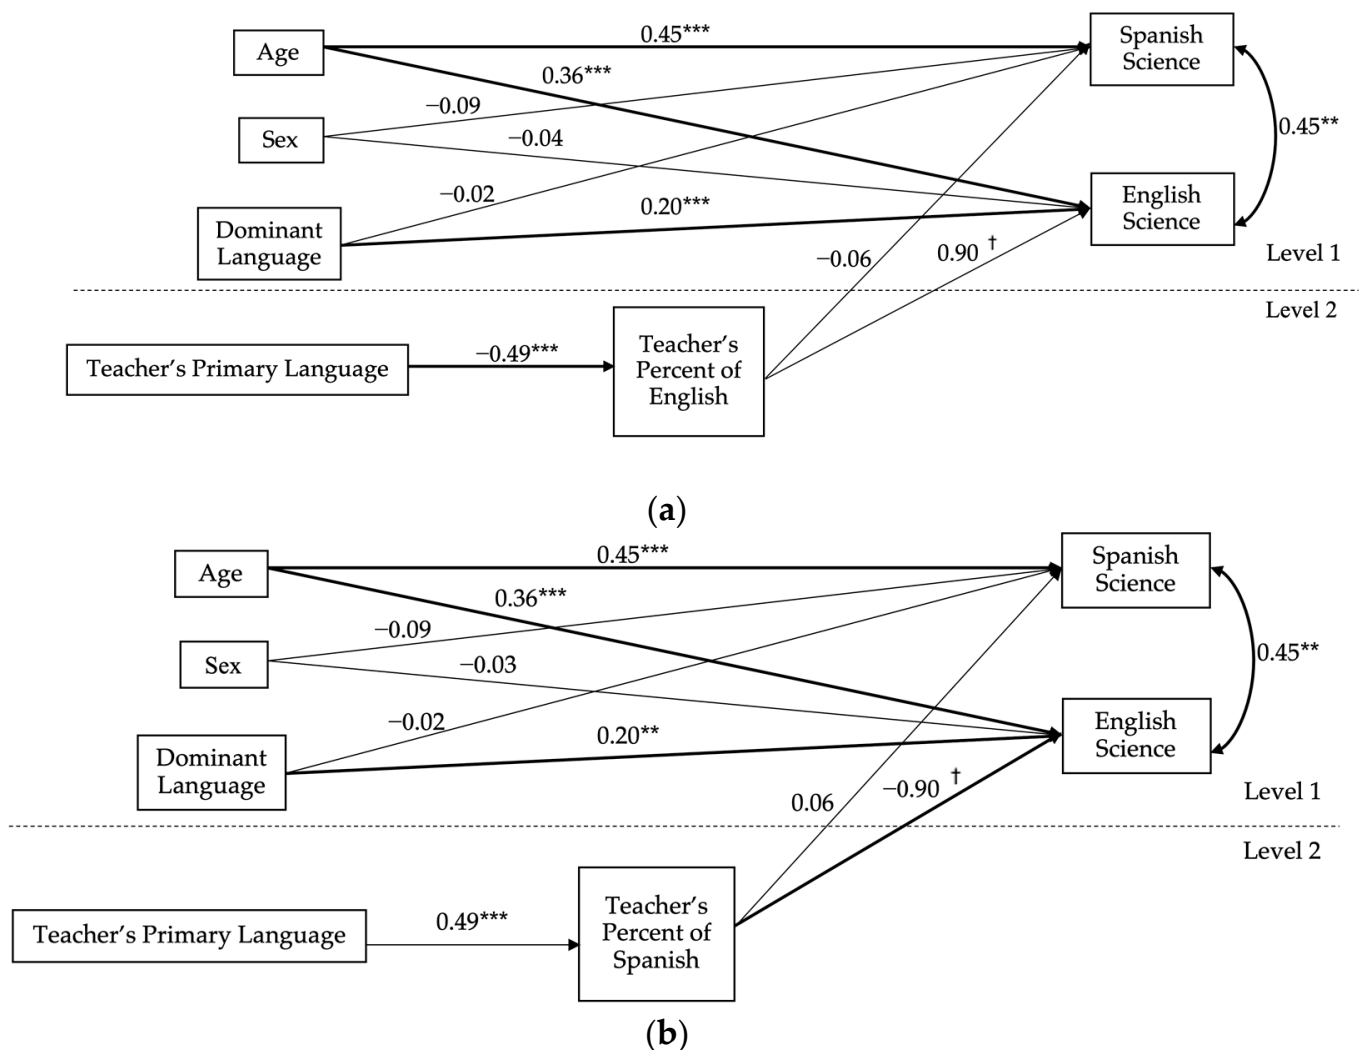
Age

0.45***

Spanish Science

0.36***

−0.09

Sex

−0.04

0.45**

−0.02

Dominant Language

0.20***

English Science

−0.06

0.90 †

Level 1

Level 2

Teacher's Primary Language

−0.49***

Teacher's Percent of English

(a)

Age

0.45***

Spanish Science

0.36***

−0.09

Sex

−0.03

0.45**

−0.02

Dominant Language

0.20**

English Science

0.06

−0.90 †

Level 1

Level 2

Teacher's Primary Language

0.49***

Teacher's Percent of Spanish

(b)